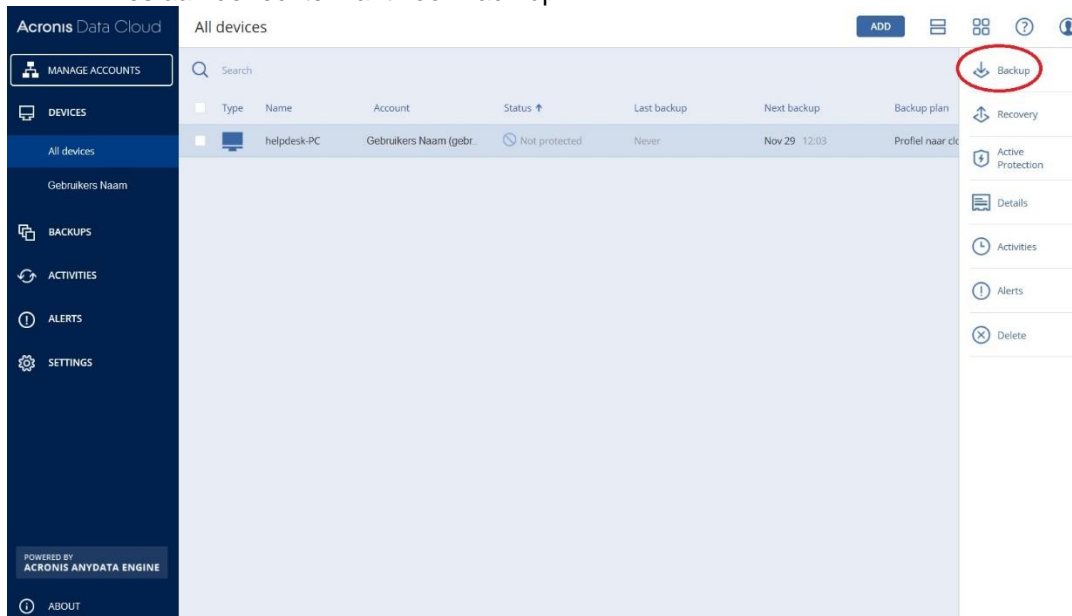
Acronis Data Cloud

MANAGE ACCOUNTS

DEVICES

All devices

Gebruikers Naam

BACKUPS

ACTIVITIES

ALERTS

SETTINGS

POWERED BY
ACRONIS ANYDATA ENGINE

ABOUT

All devices

ADD

Search

| Type | Name | Account | Status ↑ | Last backup | Next backup | Backup plan |
|---|---|---|---|---|---|---|
| | helpdesk-PC | Gebruikers Naam (gebr. | Not protected | Never | Nov 29 12:03 | Profiel naar cl |

Backup

Recovery

Active Protection

Details

Activities

Alerts

Delete